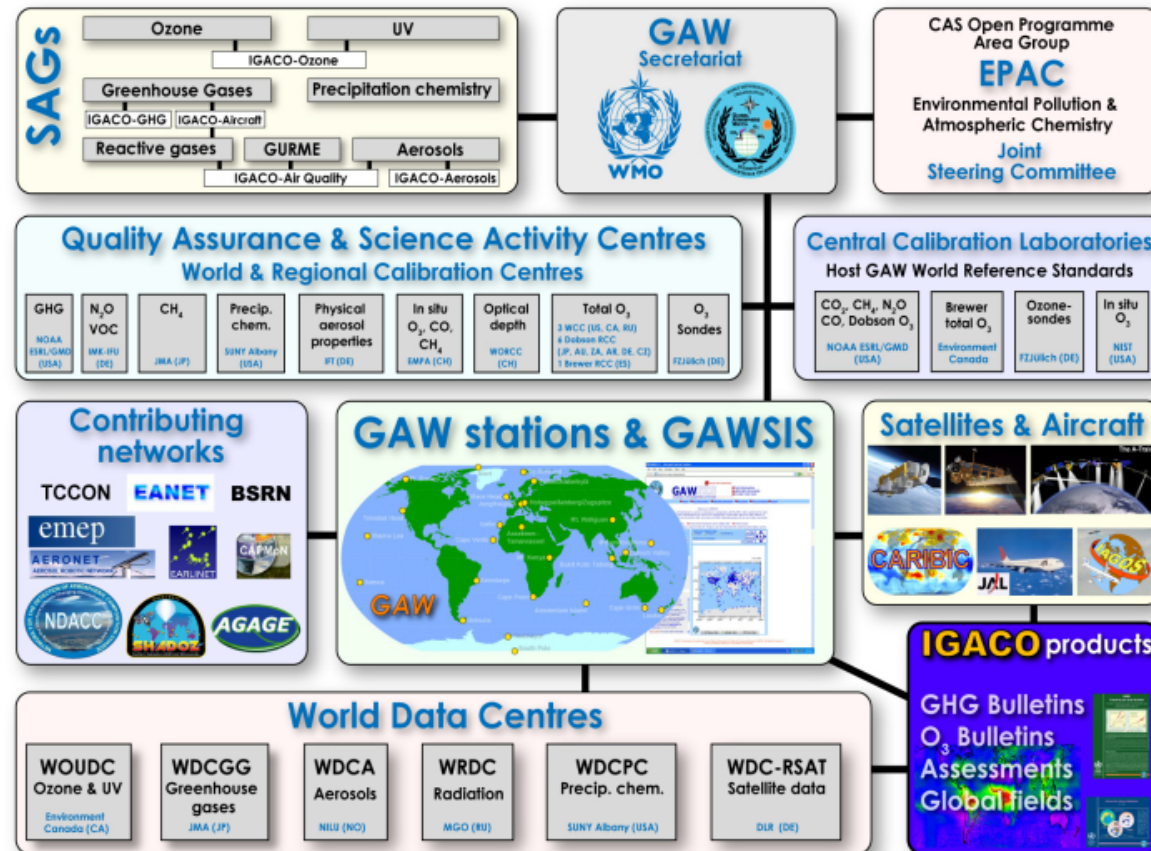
SAGs

Ozone

UV

IGACO-Ozone

Greenhouse Gases

Precipitation chemistry

IGACO-GHG

IGACO-Aircraft

Reactive gases

GURME

Aerosols

IGACO-Air Quality

IGACO-Aerosols

GAW
Secretariat

WMO

CAS Open Programme Area Group
EPAC
Environmental Pollution & Atmospheric Chemistry
Joint Steering Committee

Quality Assurance & Science Activity Centres
World & Regional Calibration Centres

| GHG NOAA ESRL/GMD (USA) | $N_2O$ VOC IMK-IFU (DE) | $CH_4$ JMA (JP) | Precip. chem. SUNY Albany (USA) | Physical aerosol properties IFT (DE) | In situ $O_3$, CO, $CH_4$ EMPA (CH) | Optical depth WORCC (CH) | Total $O_3$ 3 WCC (US, CA, RU) 6 Dobson RCC (JP, AU, ZA, AR, DE, CZ) 1 Brewer RCC (ES) | $O_3$ Sondes FZJülich (DE) |
|---|---|---|---|---|---|---|---|---|

Central Calibration Laboratories
Host GAW World Reference Standards

| $CO_2$, $CH_4$, $N_2O$ CO, Dobson $O_3$ NOAA ESRL/GMD (USA) | Brewer total $O_3$ Environment Canada | Ozone-sondes FZJülich (DE) | In situ $O_3$ NIST (USA) |
|---|---|---|---|

Contributing networks

TCCON
EANET
BSRN
emep
AERONET
EARLINET
CAPMoN
NDACC
SHADOZ
AGAGE

GAW stations & GAWSIS

GAW

Satellites & Aircraft

CARIBIC
JAL

IGACO products
GHG Bulletins
$O_3$ Bulletins
Assessments
Global fields

World Data Centres

| WOUDC Ozone & UV Environment Canada (CA) | WDCGG Greenhouse gases JMA (JP) | WDCA Aerosols NILU (NO) | WRDC Radiation MGO (RU) | WDCPC Precip. chem. SUNY Albany (USA) | WDC-RSAT Satellite data DLR (DE) |
|---|---|---|---|---|---|